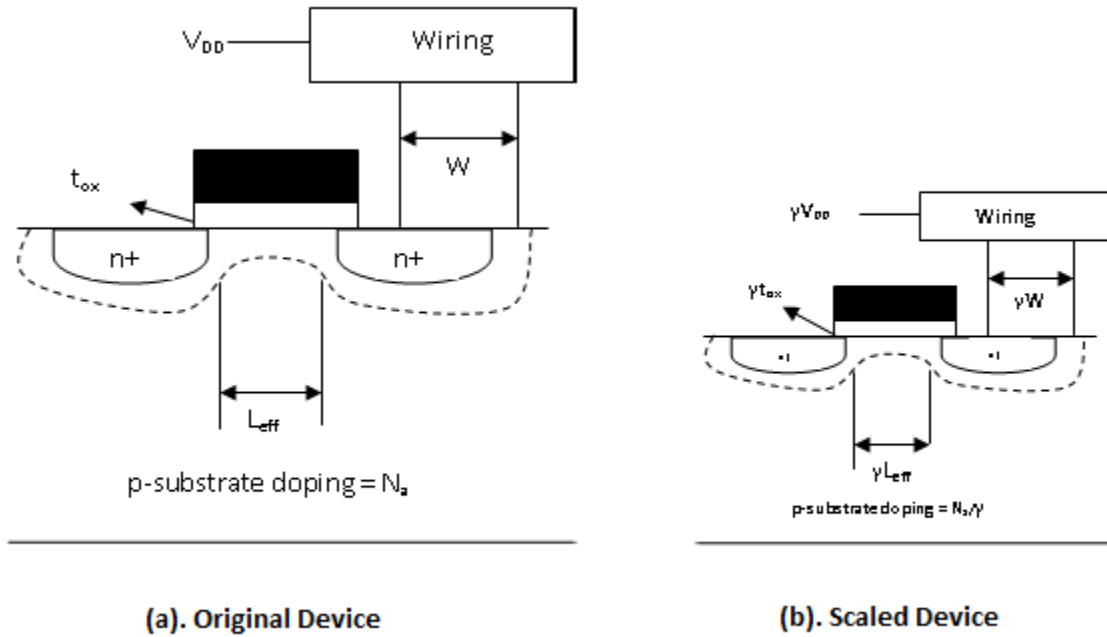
$V_{DD}$

Wiring

W

$t_{ox}$

n+

n+

$L_{eff}$

p-substrate doping = $N_a$

(a). Original Device

$\gamma V_{DD}$

Wiring

$\gamma W$

$\gamma t_{ox}$

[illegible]

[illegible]

$\gamma L_{eff}$

p-substrate doping = $N_a/\gamma$

(b). Scaled Device